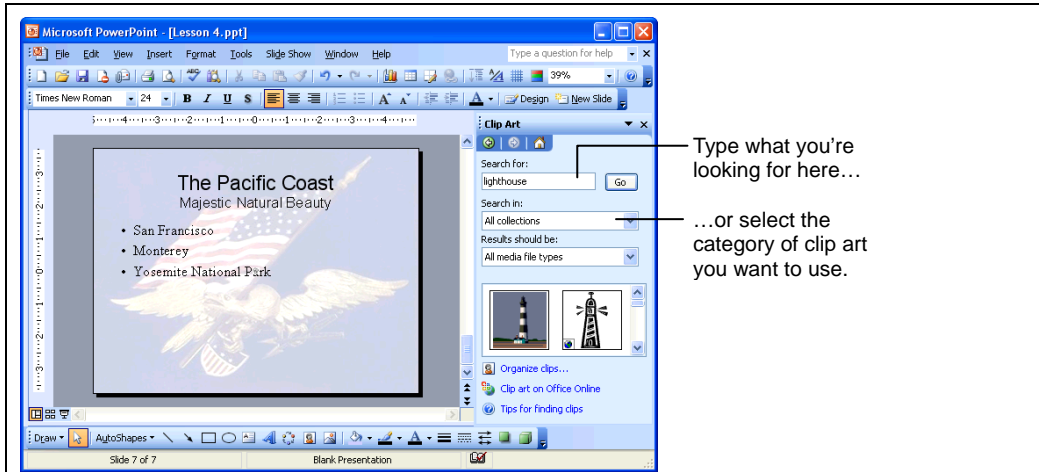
Microsoft PowerPoint - [Lesson 4.ppt]

File Edit View Insert Format Tools Slide Show Window Help

Type a question for help

39%

Times New Roman 24 B I U S

Design New Slide

Clip Art

Search for:

lighthouse

Go

Search in:

All collections

Results should be:

All media file types

Organize clips...

Clip art on Office Online

Tips for finding clips

The Pacific Coast

Majestic Natural Beauty

• San Francisco
• Monterey
• Yosemite National Park

Draw AutoShapes

Slide 7 of 7 Blank Presentation

Type what you're looking for here…

…or select the category of clip art you want to use.